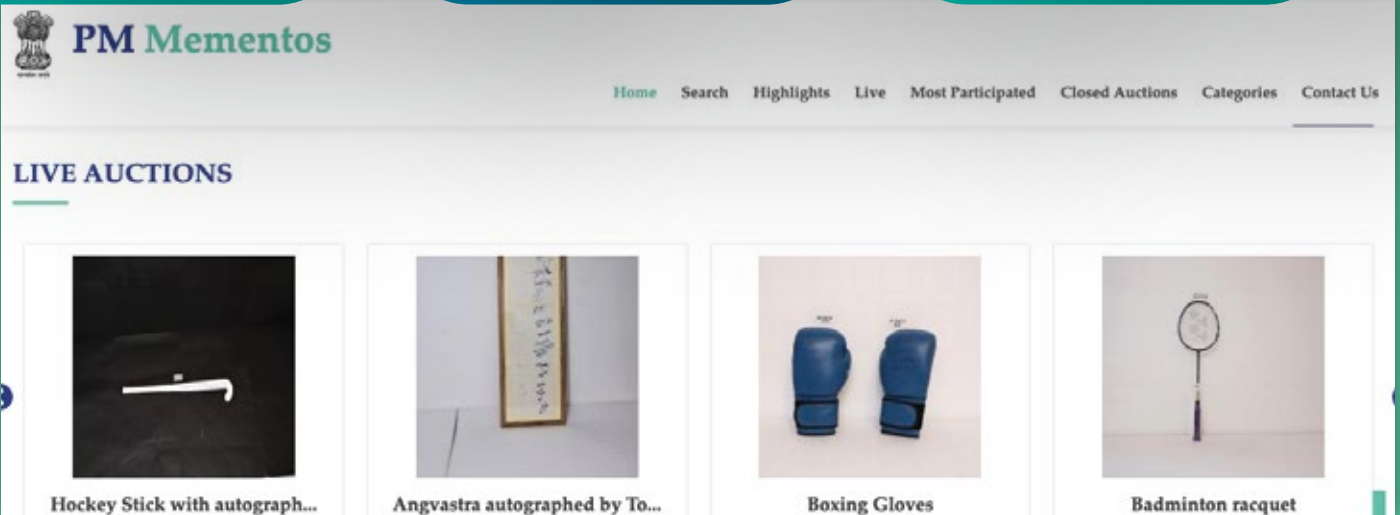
PM Mementos

Home Search Highlights Live Most Participated Closed Auctions Categories Contact Us

LIVE AUCTIONS

Hockey Stick with autograph...

Angvastra autographed by To...

Boxing Gloves

Badminton racquet